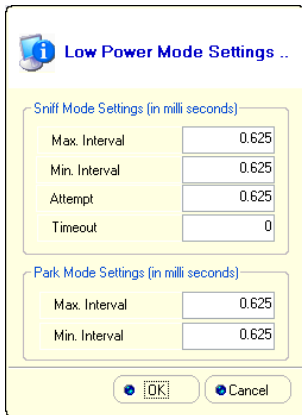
Low Power Mode Settings ..

Sniff Mode Settings (in milli seconds)

| | |
|---|---|
| Max. Interval | 0.625 |
| Min. Interval | 0.625 |
| Attempt | 0.625 |
| Timeout | 0 |

Park Mode Settings (in milli seconds)

| | |
|---|---|
| Max. Interval | 0.625 |
| Min. Interval | 0.625 |

OK Cancel